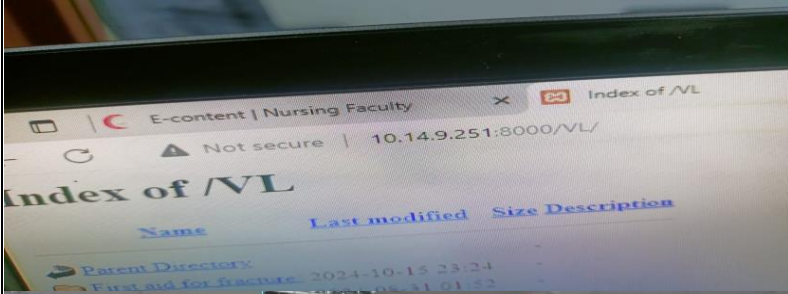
E-content | Nursing Faculty ×
Index of /VL

Not secure | 10.14.9.251:8000/VL/

Index of /VL

| Name | Last modified | Size | Description |
|---|---|---|---|
| Parent Directory | | - | |
| First aid for fracture | 2024-10-15 23:24 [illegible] | - | |